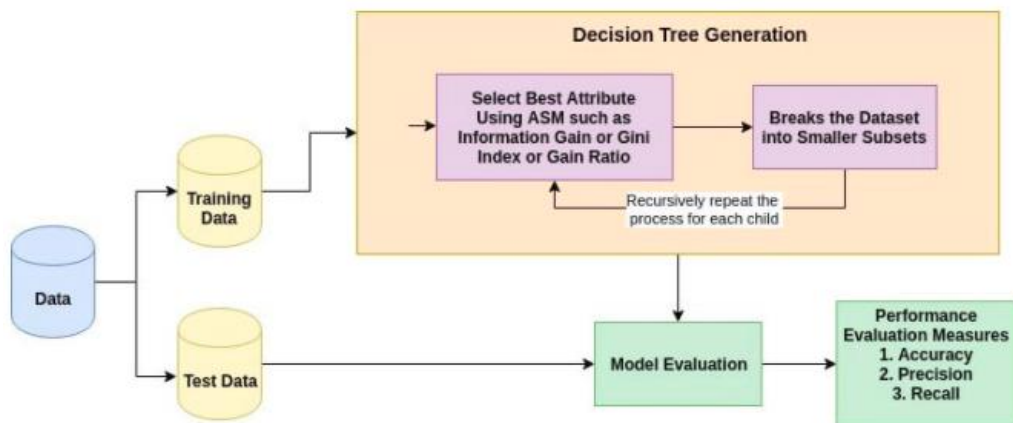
Decision Tree Generation

Select Best Attribute Using ASM such as Information Gain or Gini Index or Gain Ratio

Breaks the Dataset into Smaller Subsets

Recursively repeat the process for each child

Data

Training Data

Test Data

Model Evaluation

Performance Evaluation Measures
1. Accuracy
2. Precision
3. Recall